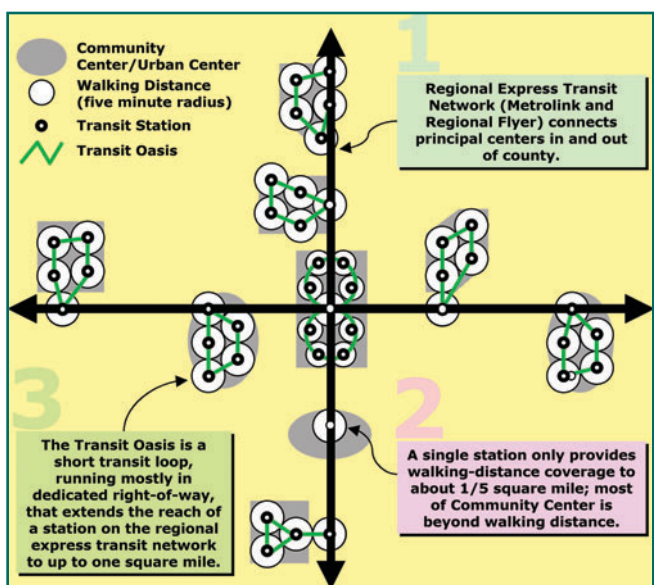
Community Center/Urban Center
Walking Distance (five minute radius)
Transit Station
Transit Oasis

1

Regional Express Transit Network (Metrolink and Regional Flyer) connects principal centers in and out of county.

3

The Transit Oasis is a short transit loop, running mostly in dedicated right-of-way, that extends the reach of a station on the regional express transit network to up to one square mile.

2

A single station only provides walking-distance coverage to about 1/5 square mile; most of Community Center is beyond walking distance.